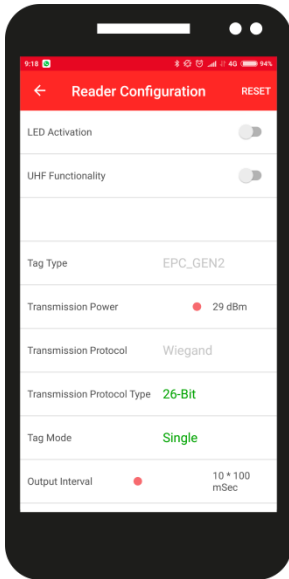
9:18

4G 94%

Reader Configuration

RESET

LED Activation

UHF Functionality

Tag Type

EPC_GEN2

Transmission Power

29 dBm

Transmission Protocol

Wiegand

Transmission Protocol Type

26-Bit

Tag Mode

Single

Output Interval

10 * 100 mSec